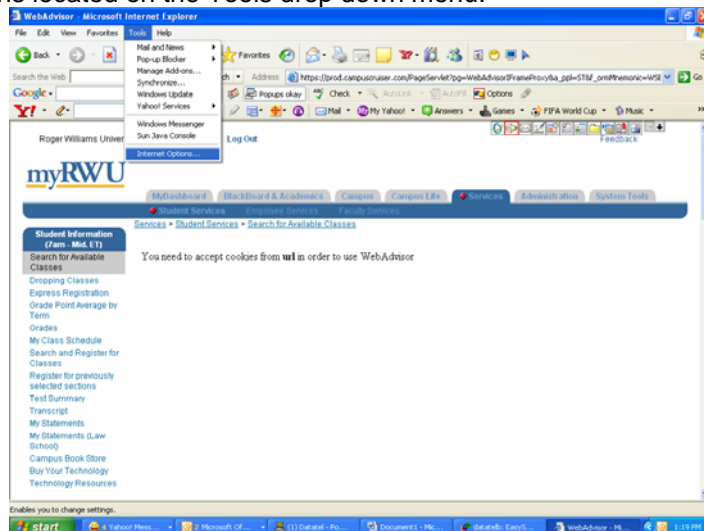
is located on the Tools drop down menu.

WebAdvisor - Microsoft Internet Explorer

File Edit View Favorites Tools Help

Back Favorites

Mail and News
Pop-up Blocker
Manage Add-ons...
Synchronize...
Windows Update
Yahoo! Services
Windows Messenger
Sun Java Console
Internet Options...

Search the Web
Address https://prod.campuscruiser.com/PageServlet?pg=WebAdvisorIFrameProxy&a_ppl=ST&f_ormMnemonic=WSI Go

Google
Popups okay Check AutoLink AutoFill Options

Y! Mail My Yahoo! Answers Games FIFA World Cup Music

Roger Williams Univer Log Out

Feedback

myRWU

MyDashboard BlackBoard & Academics Campus Campus Life Services Administration System Tools

Student Services Employee Services Faculty Services

Services > Student Services > Search for Available Classes

Student Information (7am - Mid. ET)
Search for Available Classes
Dropping Classes
Express Registration
Grade Point Average by Term
Grades
My Class Schedule
Search and Register for Classes
Register for previously selected sections
Test Summary
Transcript
My Statements
My Statements (Law School)
Campus Book Store
Buy Your Technology
Technology Resources

You need to accept cookies from url in order to use WebAdvisor

Enables you to change settings.

start 4 Yahoo! Mess... 2 Microsoft Of... (1) Datatel - Po... Document1 - Mic... datatelb: EasyS... WebAdvisor - Mi... 1:19 PM